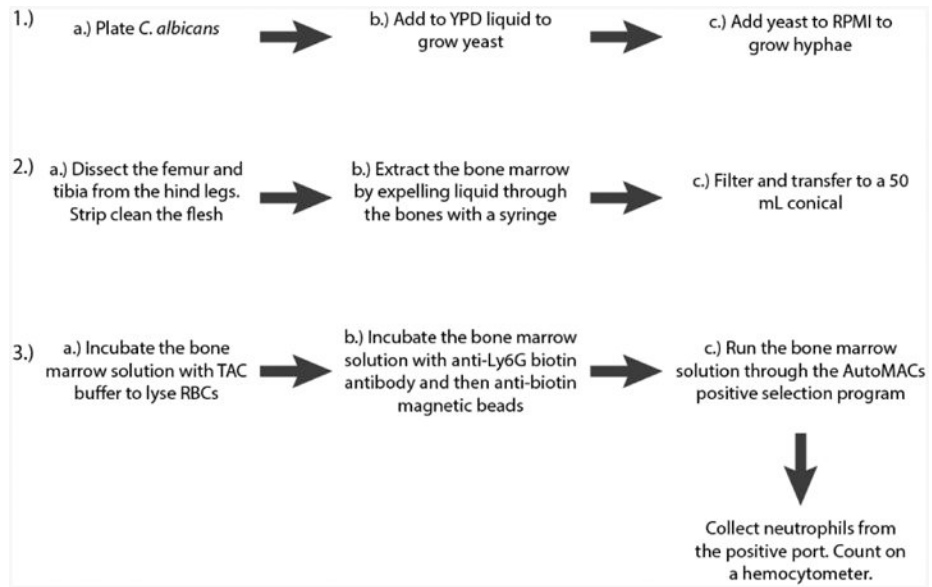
1.) a.) Plate C. albicans

b.) Add to YPD liquid to grow yeast

c.) Add yeast to RPMI to grow hyphae

2.) a.) Dissect the femur and tibia from the hind legs. Strip clean the flesh

b.) Extract the bone marrow by expelling liquid through the bones with a syringe

c.) Filter and transfer to a 50 mL conical

3.) a.) Incubate the bone marrow solution with TAC buffer to lyse RBCs

b.) Incubate the bone marrow solution with anti-Ly6G biotin antibody and then anti-biotin magnetic beads

c.) Run the bone marrow solution through the AutoMACs positive selection program

Collect neutrophils from the positive port. Count on a hemocytometer.